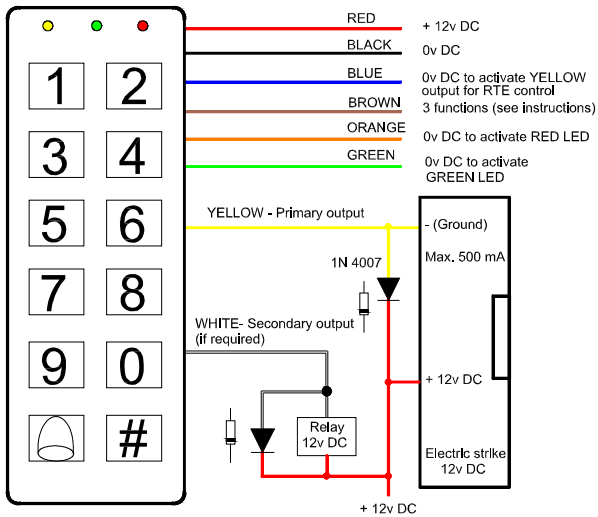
1 2
3 4
5 6
7 8
9 0
#

RED
+ 12v DC
BLACK
0v DC
BLUE
0v DC to activate YELLOW output for RTE control
BROWN
3 functions (see instructions)
ORANGE
0v DC to activate RED LED
GREEN
0v DC to activate GREEN LED

YELLOW - Primary output
- (Ground)
Max. 500 mA
1N 4007
WHITE- Secondary output (if required)
+ 12v DC
Relay 12v DC
Electric strike 12v DC
+ 12v DC